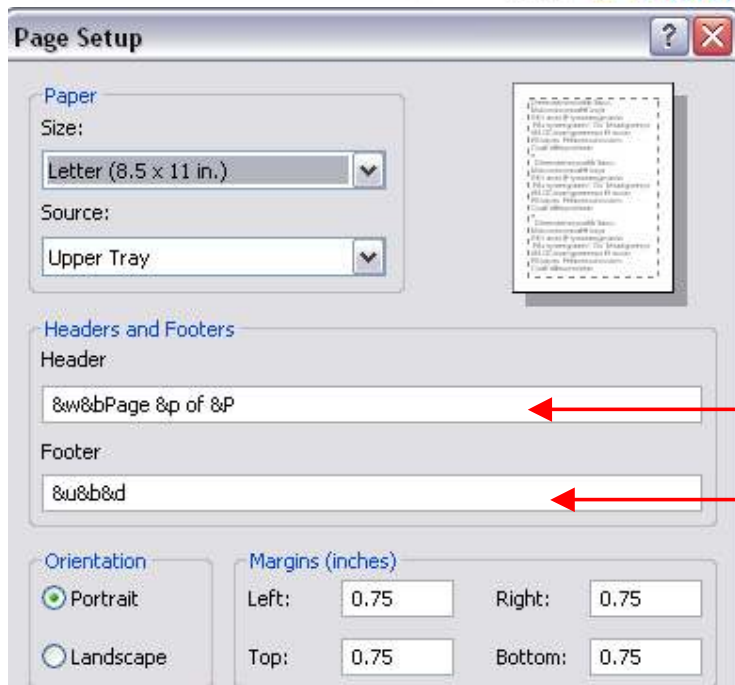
Page Setup

Paper
Size:
Letter (8.5 x 11 in.)
Source:
Upper Tray

Headers and Footers
Header
&w&bPage &p of &P
Footer
&u&b&d

Orientation
Portrait
Landscape

Margins (inches)
Left: 0.75
Right: 0.75
Top: 0.75
Bottom: 0.75